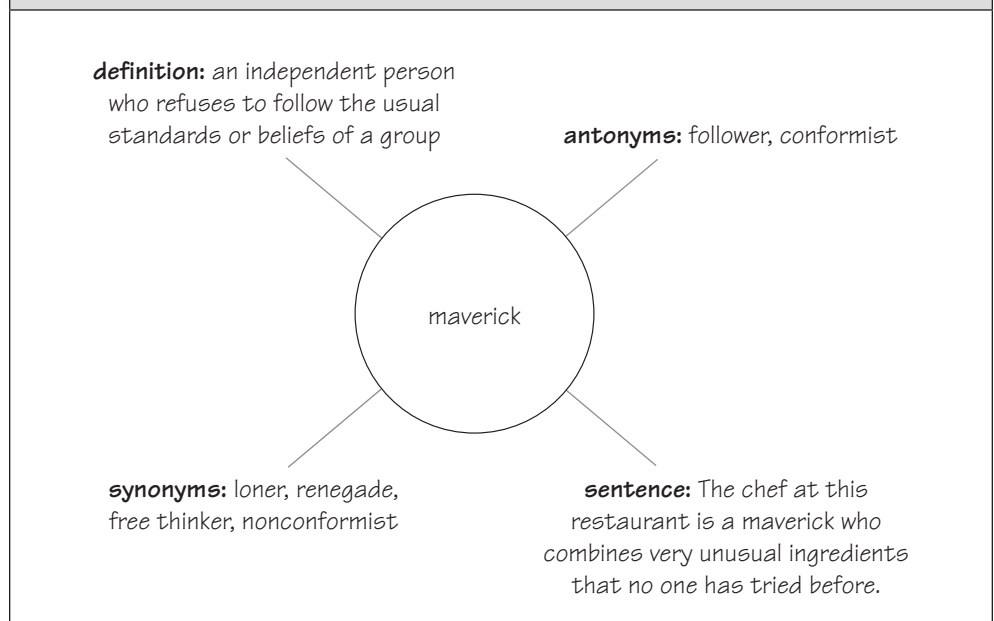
**definition:** an independent person who refuses to follow the usual standards or beliefs of a group

**antonyms:** follower, conformist

maverick

**synonyms:** loner, renegade, free thinker, nonconformist

**sentence:** The chef at this restaurant is a maverick who combines very unusual ingredients that no one has tried before.